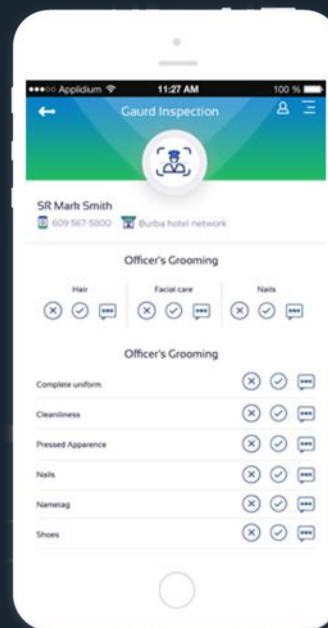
●●●○○ Applidium 11:27 AM 100 %

Gaurd Inspection

SR Mark Smith
609 567 5800 Burba hotel network

Officer's Grooming

Hair
Facial care
Nails

Officer's Grooming

Complete uniform
Cleanliness
Pressed Apparence
Nails
Nametag
Shoes